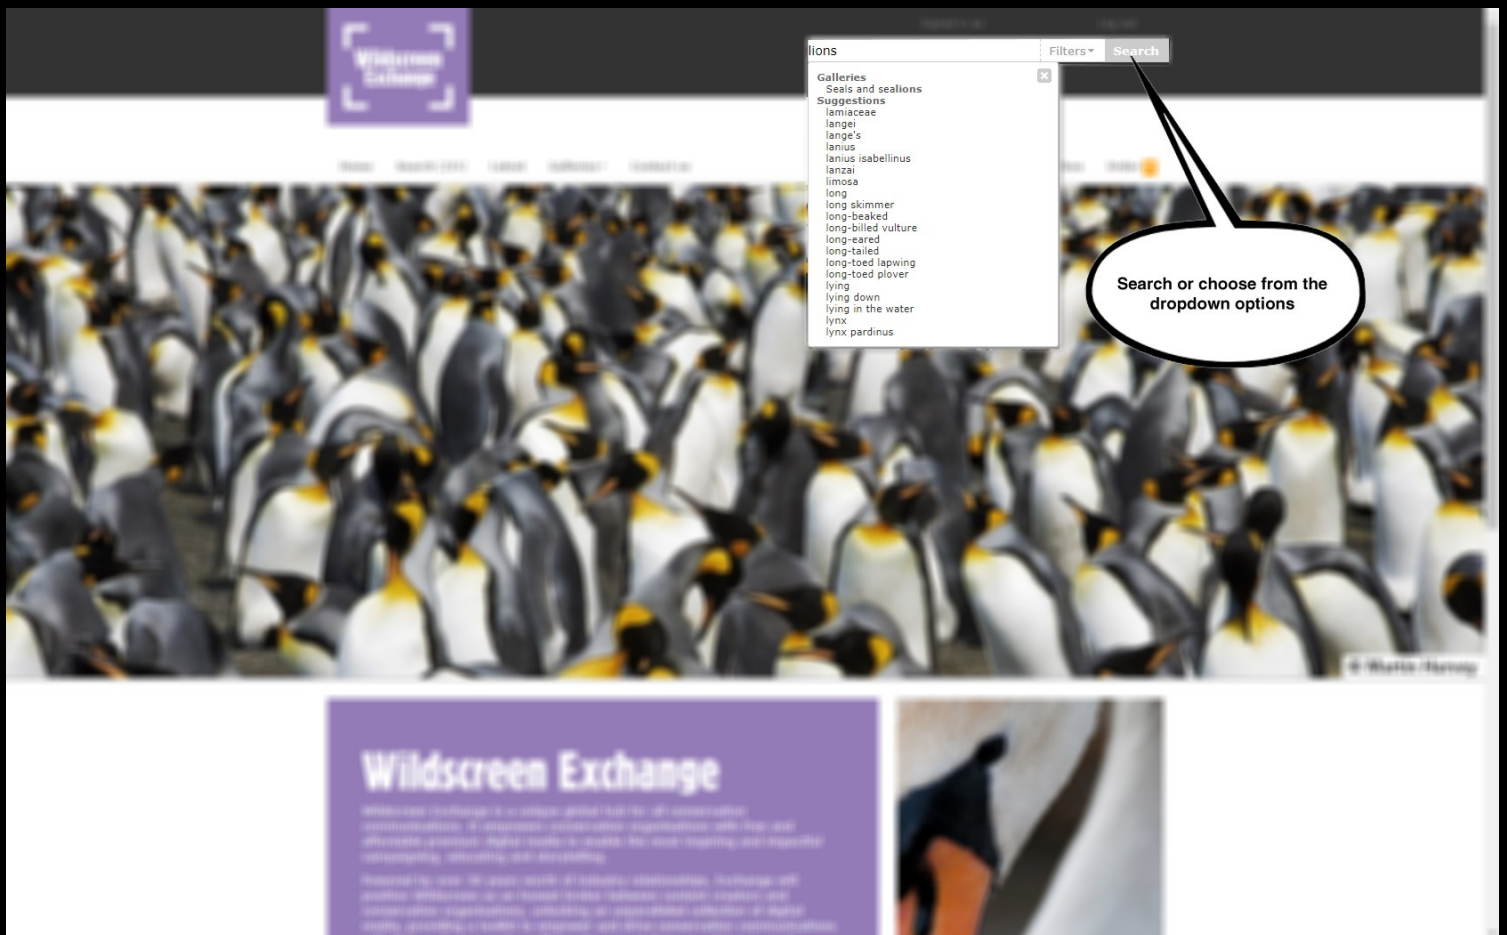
Wildscreen Exchange

lions

Filters

Search

Galleries
Seals and sealions
Suggestions
lamiaceae
langei
lange's
lanius
lanius isabellinus
lanzai
limosa
long
long skimmer
long-beaked
long-billed vulture
long-eared
long-tailed
long-toed lapwing
long-toed plover
lying
lying down
lying in the water
lynx
lynx pardinus

Search or choose from the dropdown options

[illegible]

Wildscreen Exchange

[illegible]